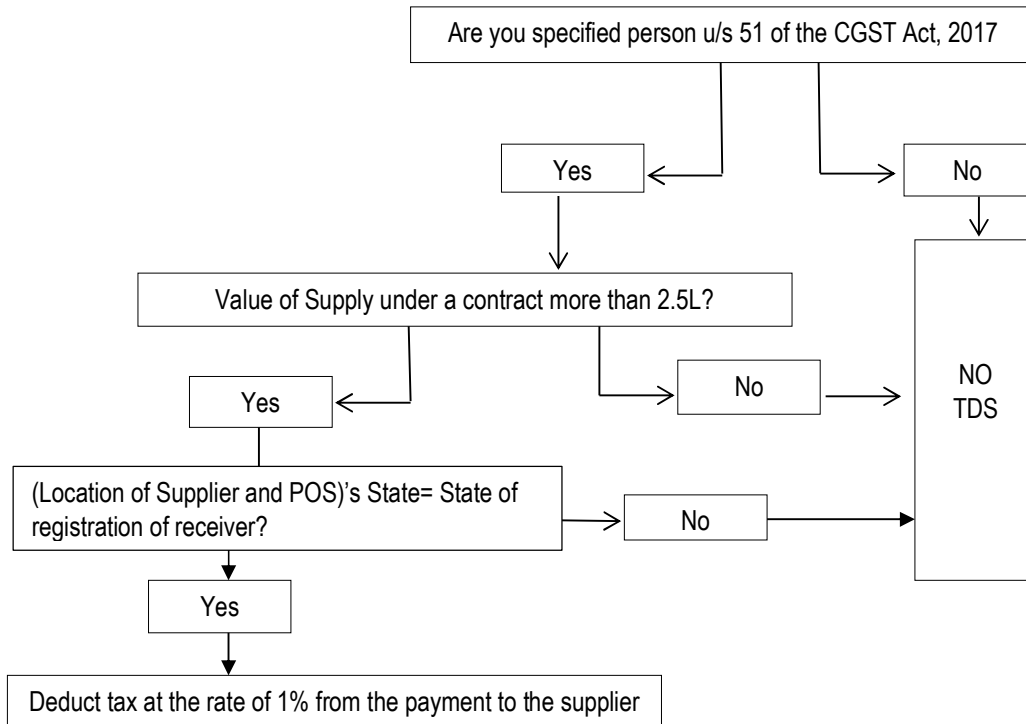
Are you specified person u/s 51 of the CGST Act, 2017

Yes

No

Value of Supply under a contract more than 2.5L?

Yes

No

NO TDS

(Location of Supplier and POS)'s State= State of registration of receiver?

No

Yes

Deduct tax at the rate of 1% from the payment to the supplier